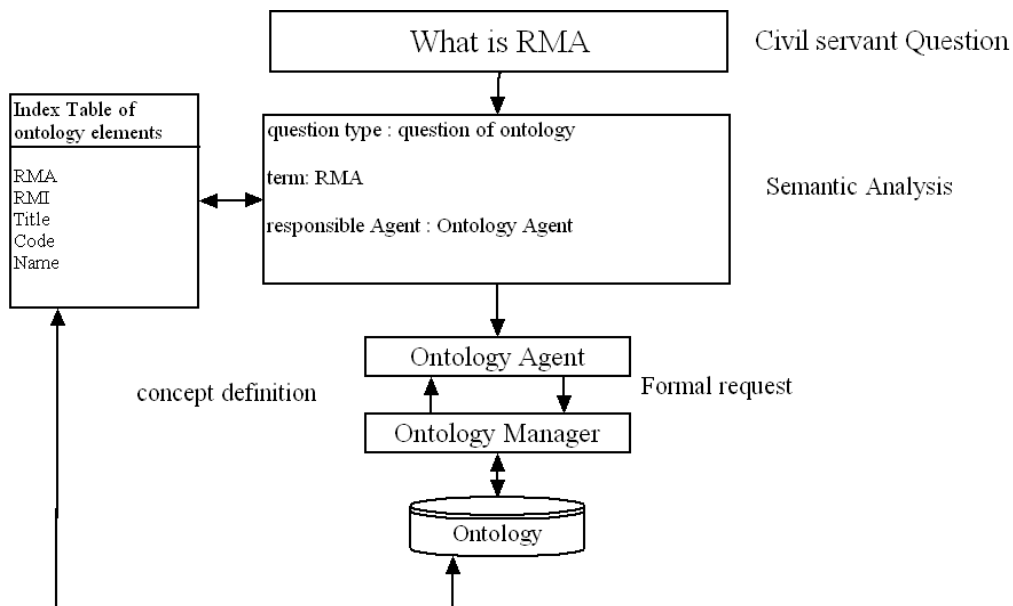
What is RMA

Civil servant Question

Index Table of ontology elements

RMA
RMI
Title
Code
Name

question type : question of ontology

term: RMA

responsible Agent : Ontology Agent

Semantic Analysis

Ontology Agent

concept definition

Formal request

Ontology Manager

Ontology